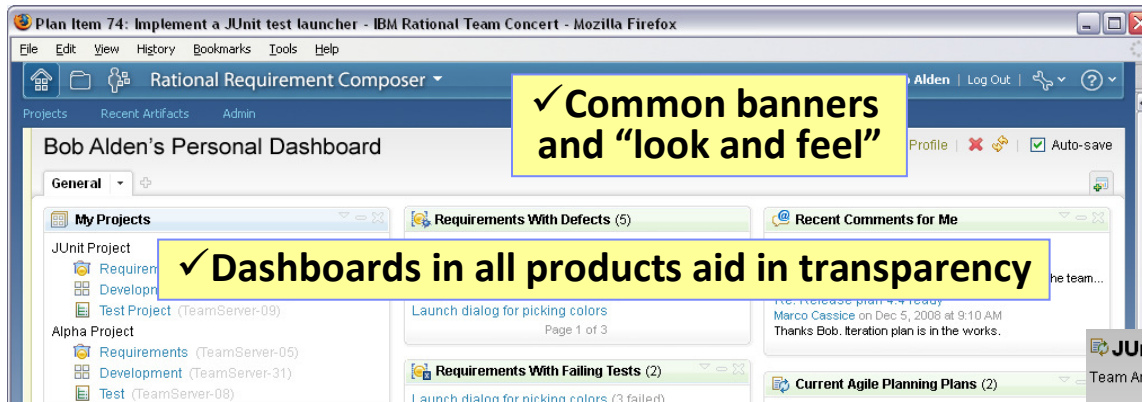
Plan Item 74: Implement a JUnit test launcher - IBM Rational Team Concert - Mozilla Firefox

File Edit View History Bookmarks Tools Help

Rational Requirement Composer

o Alden | Log Out

Projects Recent Artifacts Admin

✓Common banners and “look and feel”

Bob Alden’s Personal Dashboard

Profile

Auto-save

General

My Projects

JUnit Project

Requirem

Developm

Test Project (TeamServer-09)

Alpha Project

Requirements (TeamServer-05)

Development (TeamServer-31)

Test (TeamServer-08)

Requirements With Defects (5)

✓Dashboards in all products aid in transparency

Launch dialog for picking colors

Page 1 of 3

Requirements With Failing Tests (2)

Launch dialog for picking colors (3 failed)

Recent Comments for Me

he team...

Re: Release plan 4.4 ready

Marco Cassice on Dec 5, 2008 at 9:10 AM

Thanks Bob. Iteration plan is in the works.

Current Agile Planning Plans (2)

JU

Team A